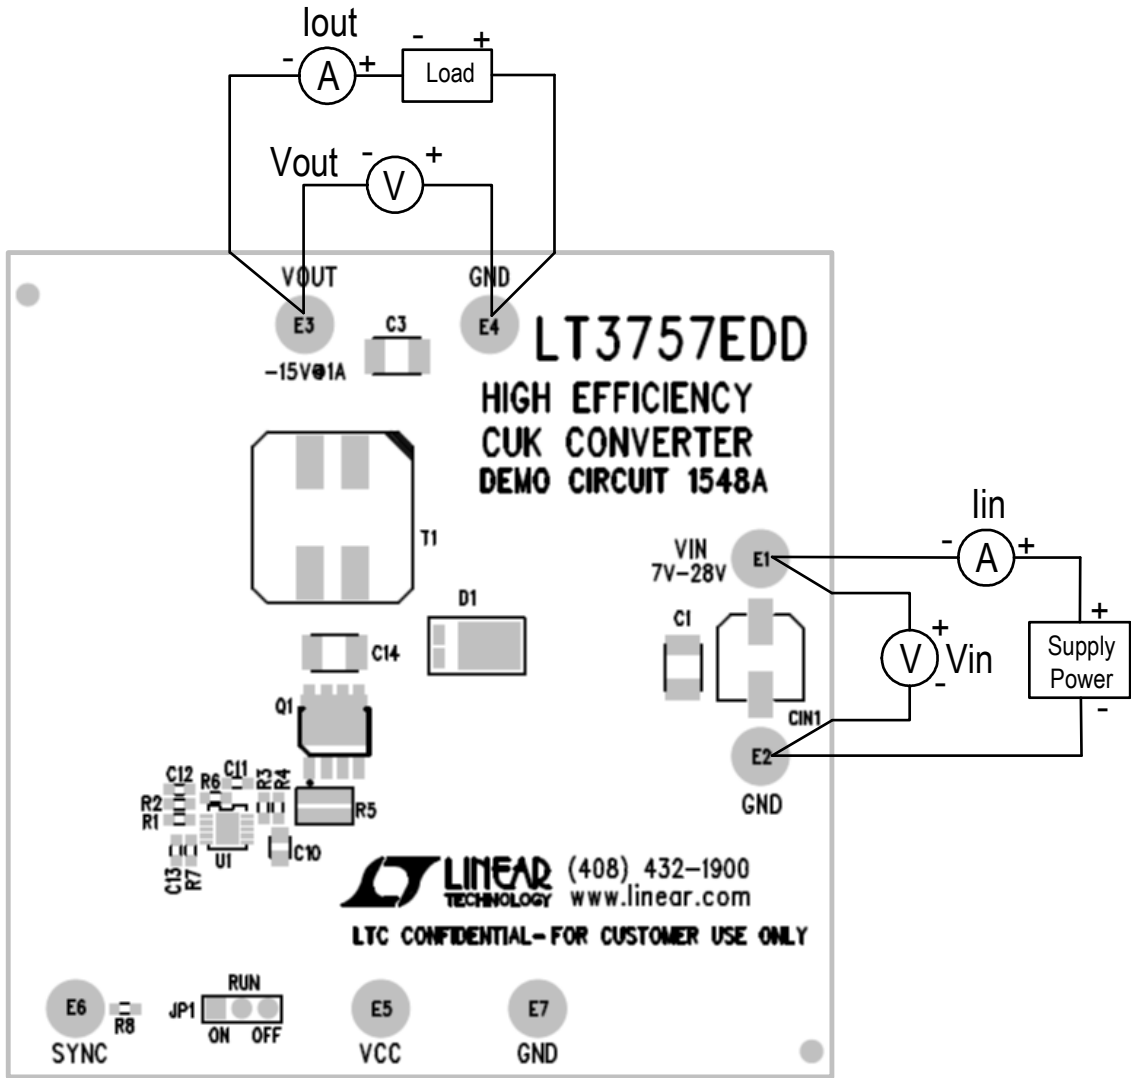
Iout
- A +
- +
Load
Vout - V +
VOUT
GND
E3
C3
E4
-15V@1A
LT3757EDD
HIGH EFFICIENCY
CUK CONVERTER
DEMO CIRCUIT 1548A
Iin
- A +
VIN
7V-28V
E1
T1
+
Supply Power
-
D1
C1
V
+
-
Vin
C14
CIN1
Q1
E2
C12 R6 C11 R3 R4
R2
R1
R5
GND
U1
C13 R7
C10
LINEAR TECHNOLOGY
(408) 432-1900
www.linear.com
LTC CONFIDENTIAL- FOR CUSTOMER USE ONLY
RUN
E6
R8
JP1
ON OFF
E5
E7
SYNC
VCC
GND